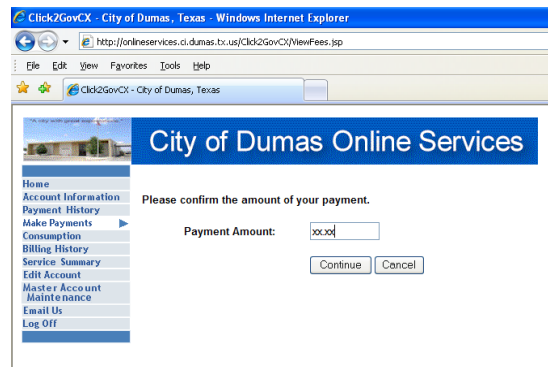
Click2GovCX - City of Dumas, Texas - Windows Internet Explorer

http://onlineservices.ci.dumas.tx.us/Click2GovCX/ViewFees.jsp

File Edit View Favorites Tools Help

Click2GovCX - City of Dumas, Texas

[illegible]

City of Dumas Online Services

Home
Account Information
Payment History
Make Payments
Consumption
Billing History
Service Summary
Edit Account
Master Account Maintenance
Email Us
Log Off

Please confirm the amount of your payment.

Payment Amount: xx.xx

Continue Cancel